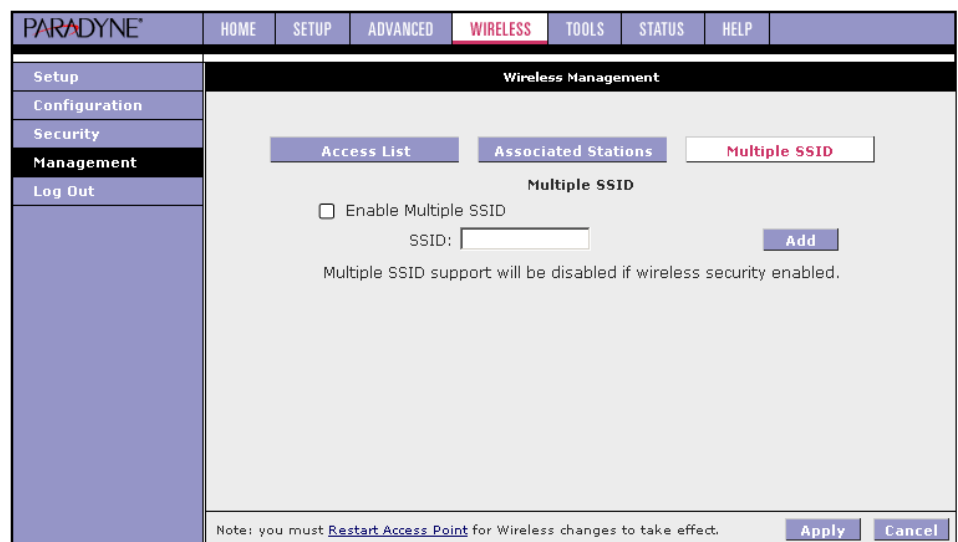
PARADYNE

HOME SETUP ADVANCED WIRELESS TOOLS STATUS HELP

Setup
Configuration
Security
Management
Log Out

Wireless Management

Access List
Associated Stations
Multiple SSID

Multiple SSID

Enable Multiple SSID

SSID:

Add

Multiple SSID support will be disabled if wireless security enabled.

Note: you must Restart Access Point for Wireless changes to take effect.

Apply
Cancel